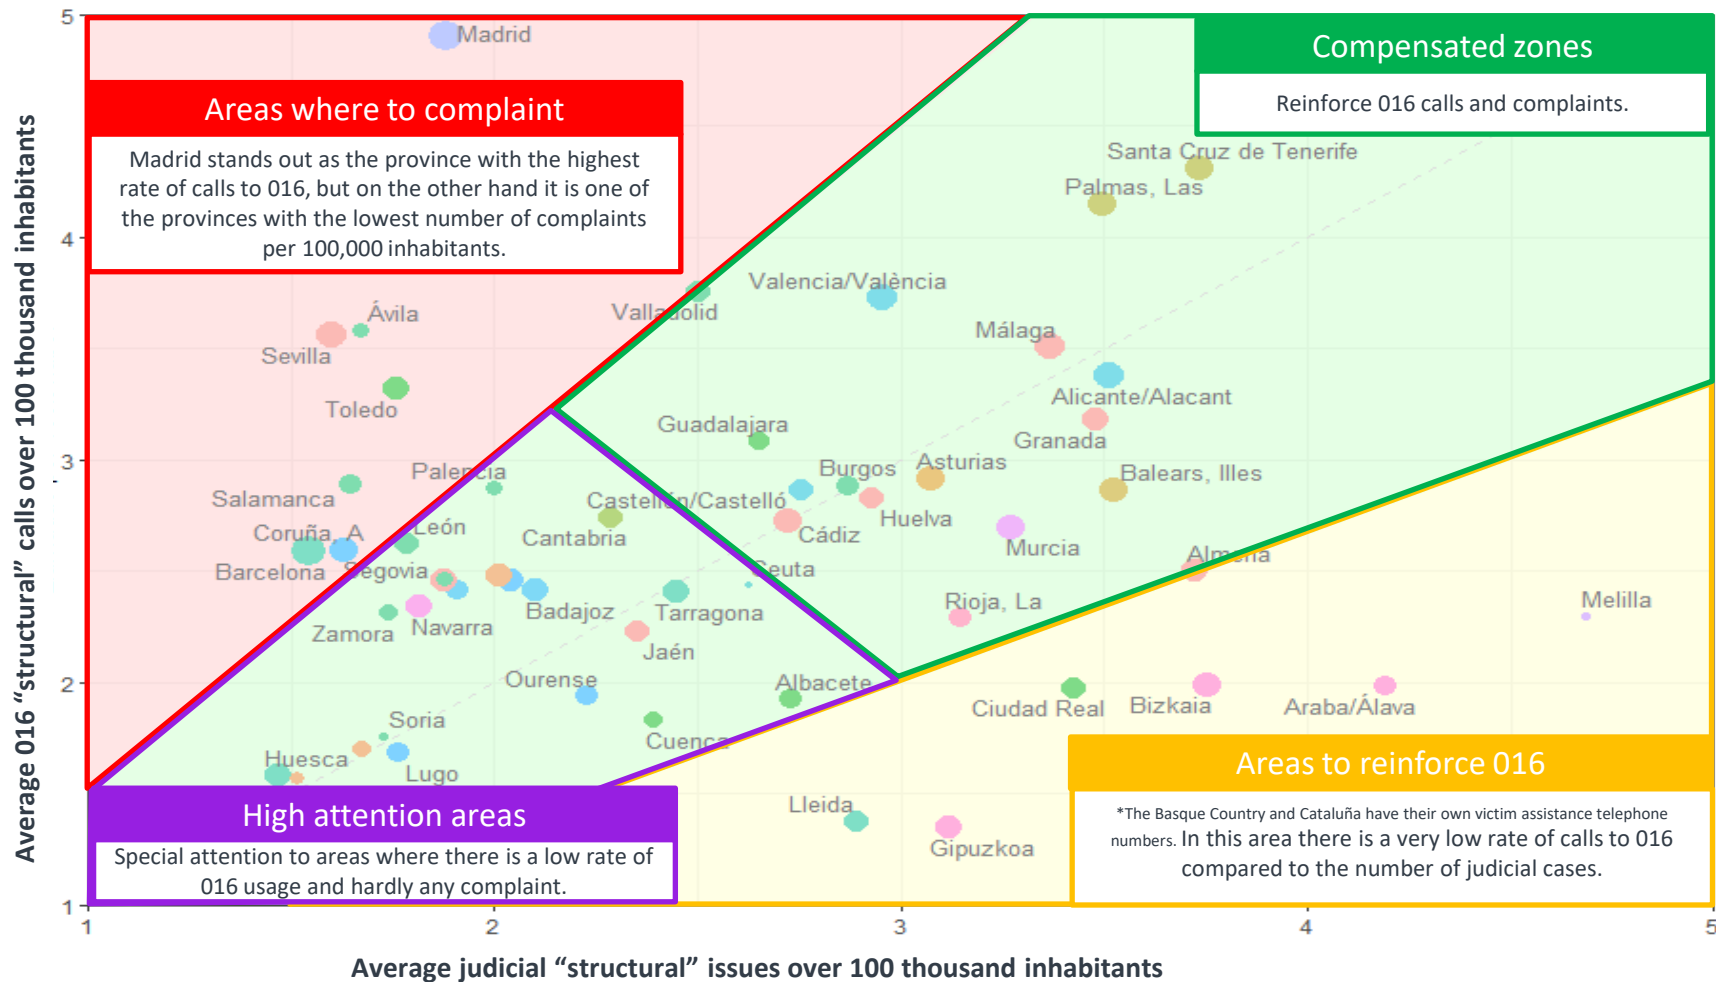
Areas where to complaint

Madrid stands out as the province with the highest rate of calls to 016, but on the other hand it is one of the provinces with the lowest number of complaints per 100,000 inhabitants.

Compensated zones

Reinforce 016 calls and complaints.

High attention areas

Special attention to areas where there is a low rate of 016 usage and hardly any complaint.

Areas to reinforce 016

*The Basque Country and Cataluña have their own victim assistance telephone numbers. In this area there is a very low rate of calls to 016 compared to the number of judicial cases.

Madrid
Ávila
Sevilla
Toledo
Salamanca
Coruña, A
Barcelona
Palencia
León
Segovia
Zamora
Navarra
Valladolid
Valencia/València
Santa Cruz de Tenerife
Palmas, Las
Málaga
Alicante/Alacant
Granada
Guadalajara
Burgos
Asturias
Balears, Illes
Castellón/Castelló
Cantabria
Huelva
Cádiz
Murcia
Ceuta
Almería
Badajoz
Tarragona
Rioja, La
Melilla
Jaén
Ourense
Albacete
Ciudad Real
Bizkaia
Araba/Álava
Soria
Cuenca
Huesca
Lugo
Lleida
Gipuzkoa

Average 016 “structural” calls over 100 thousand inhabitants
Average judicial “structural” issues over 100 thousand inhabitants

5
4
3
2
1
1
2
3
4
5